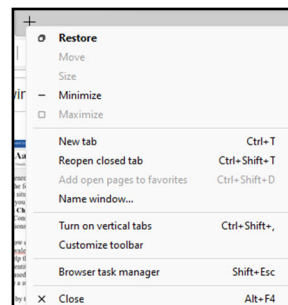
+

Restore
Move
Size
– Minimize
Maximize

New tab Ctrl+T
Reopen closed tab Ctrl+Shift+T
Add open pages to favorites Ctrl+Shift+D
Name window...

Turn on vertical tabs Ctrl+Shift+,
Customize toolbar

Browser task manager Shift+Esc

× Close Alt+F4